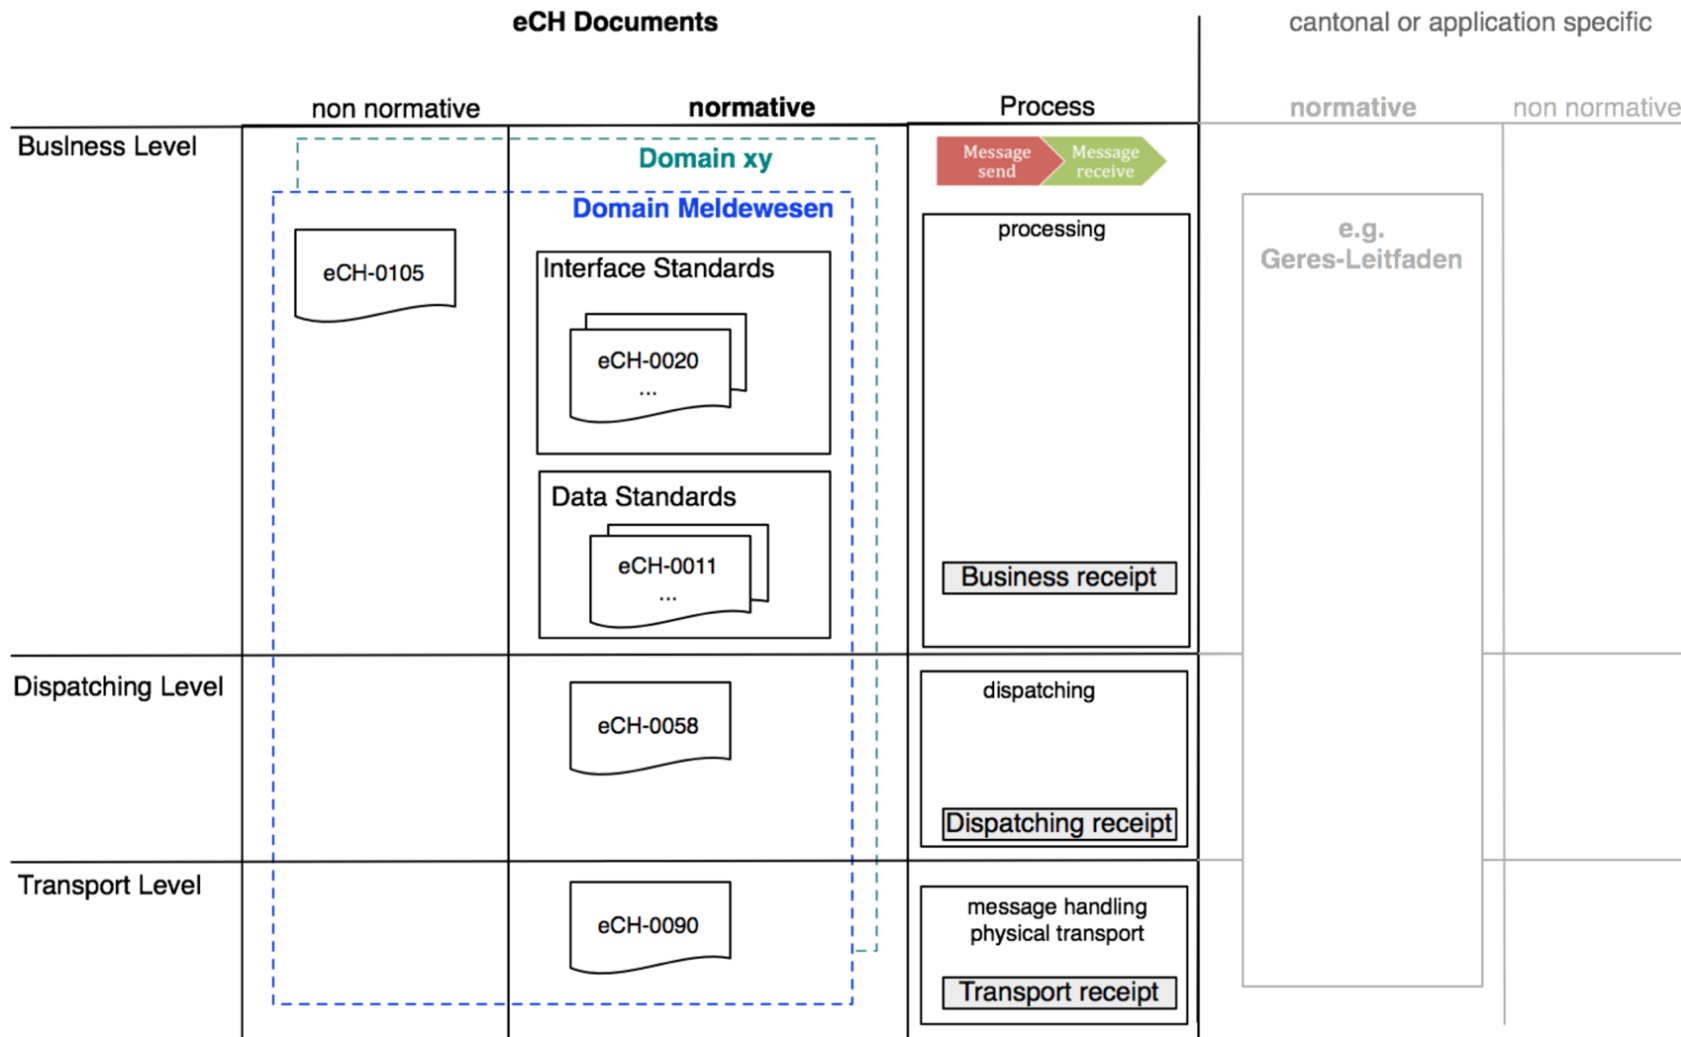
eCH Documents

cantonal or application specific

non normative

normative

Process

normative

non normative

Business Level

Domain xy

Message send

Message receive

Domain Meldewesen

processing

eCH-0105

Interface Standards

e.g. Geres-Leitfaden

eCH-0020 ...

Data Standards

eCH-0011 ...

Business receipt

Dispatching Level

dispatching

eCH-0058

Dispatching receipt

Transport Level

message handling physical transport

eCH-0090

Transport receipt